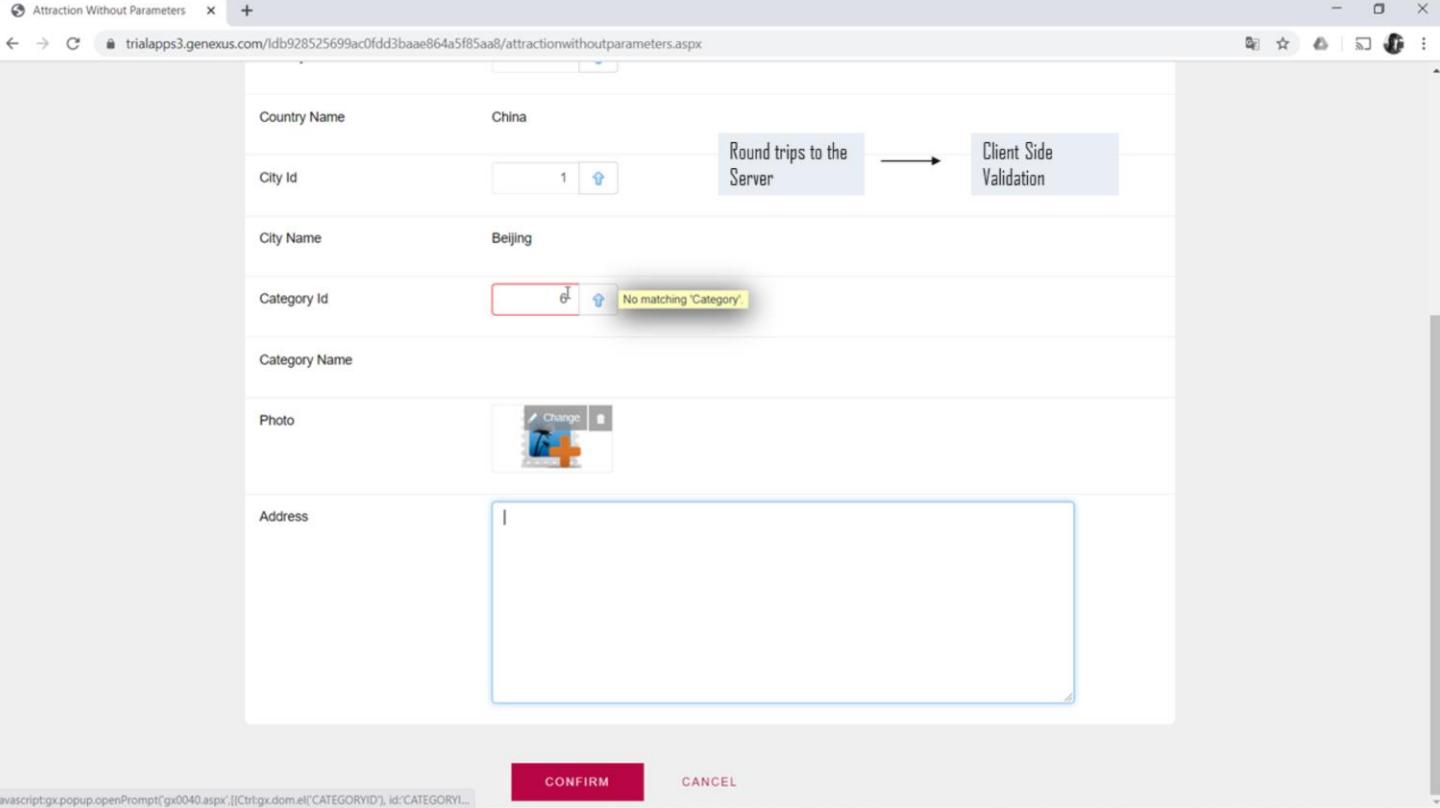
Attraction Without Parameters

trialapps3.genexus.com/Idb928525699ac0fdd3baae864a5f85aa8/attractionwithoutparameters.aspx

Country Name China

City Id 1

Round trips to the Server

Client Side Validation

City Name Beijing

Category Id 6

No matching 'Category'.

Category Name

Photo

Change

Address

CONFIRM CANCEL

avascript:gx.popup.openPrompt('gx0040.aspx',[{Ctrl:gx.dom.el('CATEGORYID'), id:'CATEGORYI...